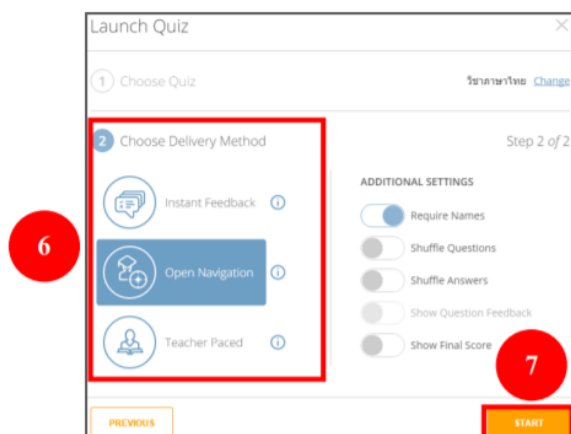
Launch Quiz

×

1 Choose Quiz

วิชาภาษาไทย Change

2 Choose Delivery Method

Step 2 of 2

Instant Feedback

Open Navigation

Teacher Paced

ADDITIONAL SETTINGS

Require Names

Shuffle Questions

Shuffle Answers

Show Question Feedback

Show Final Score

6

7

PREVIOUS

START